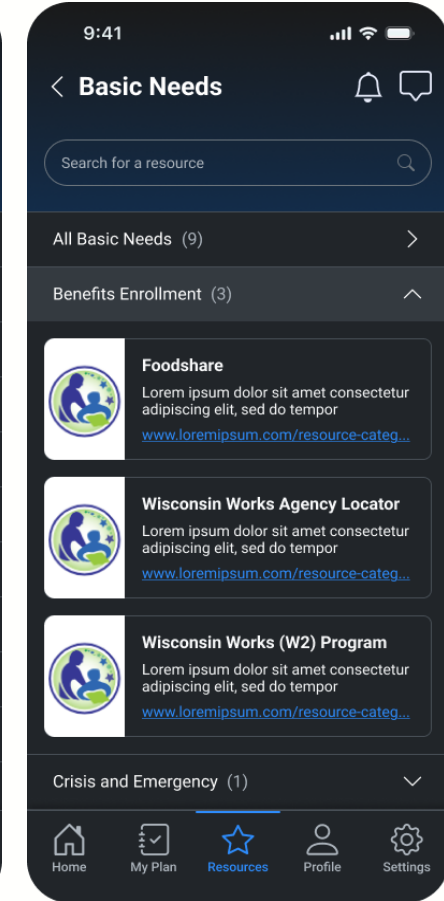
9:41

Basic Needs

Search for a resource

All Basic Needs (9)

Benefits Enrollment (3)

Foodshare
Lorem ipsum dolor sit amet consectetur adipiscing elit, sed do tempor
www.loremipsum.com/resource-categ...

Wisconsin Works Agency Locator
Lorem ipsum dolor sit amet consectetur adipiscing elit, sed do tempor
www.loremipsum.com/resource-categ...

Wisconsin Works (W2) Program
Lorem ipsum dolor sit amet consectetur adipiscing elit, sed do tempor
www.loremipsum.com/resource-categ...

Crisis and Emergency (1)

Home My Plan Resources Profile Settings